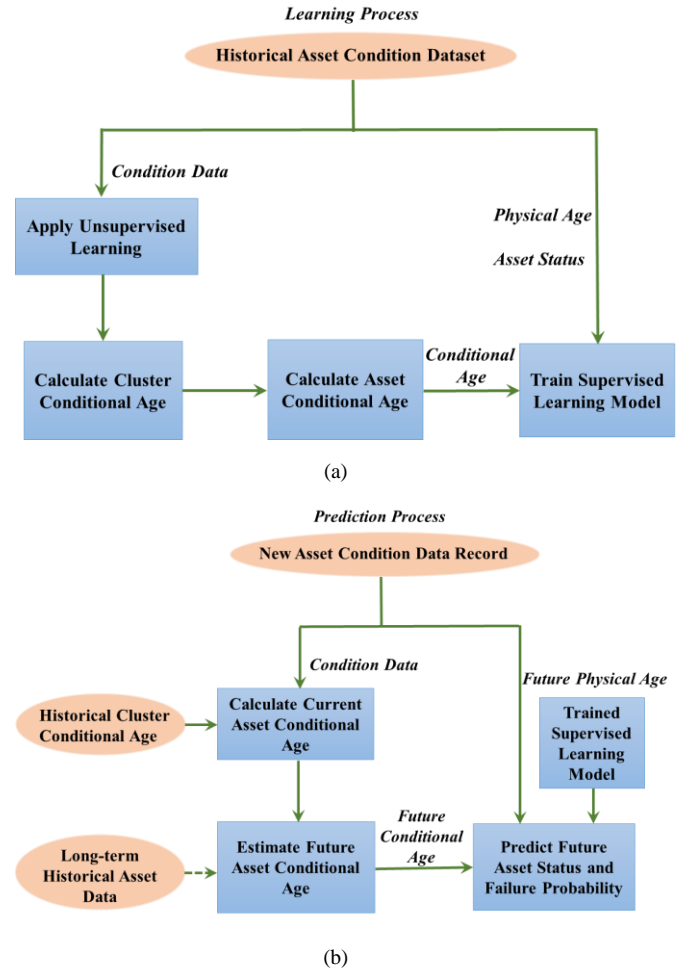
Learning Process

Historical Asset Condition Dataset

Condition Data

Apply Unsupervised Learning

Physical Age

Asset Status

Calculate Cluster Conditional Age

Calculate Asset Conditional Age

Conditional Age

Train Supervised Learning Model

(a)

Prediction Process

New Asset Condition Data Record

Condition Data

Future Physical Age

Historical Cluster Conditional Age

Calculate Current Asset Conditional Age

Trained Supervised Learning Model

Long-term Historical Asset Data

Estimate Future Asset Conditional Age

Future Conditional Age

Predict Future Asset Status and Failure Probability

(b)